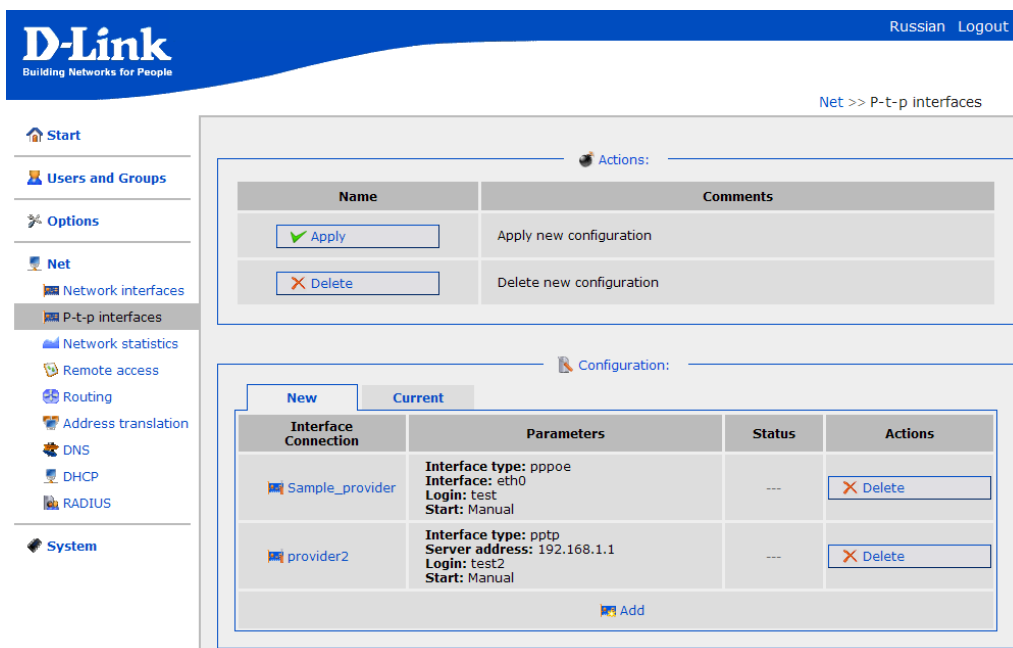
D-Link
Building Networks for People

Russian Logout

Net >> P-t-p interfaces

Start

Users and Groups

Options

Net

Network interfaces

P-t-p interfaces

Network statistics

Remote access

Routing

Address translation

DNS

DHCP

RADIUS

System

Actions:

| Name | Comments |
|---|---|
| Apply | Apply new configuration |
| Delete | Delete new configuration |

Configuration:

New Current

| Interface Connection | Parameters | Status | Actions |
|---|---|---|---|
| Sample_provider | **Interface type:** pppoe **Interface:** eth0 **Login:** test **Start:** Manual | --- | Delete |
| provider2 | **Interface type:** pptp **Server address:** 192.168.1.1 **Login:** test2 **Start:** Manual | --- | Delete |

Add